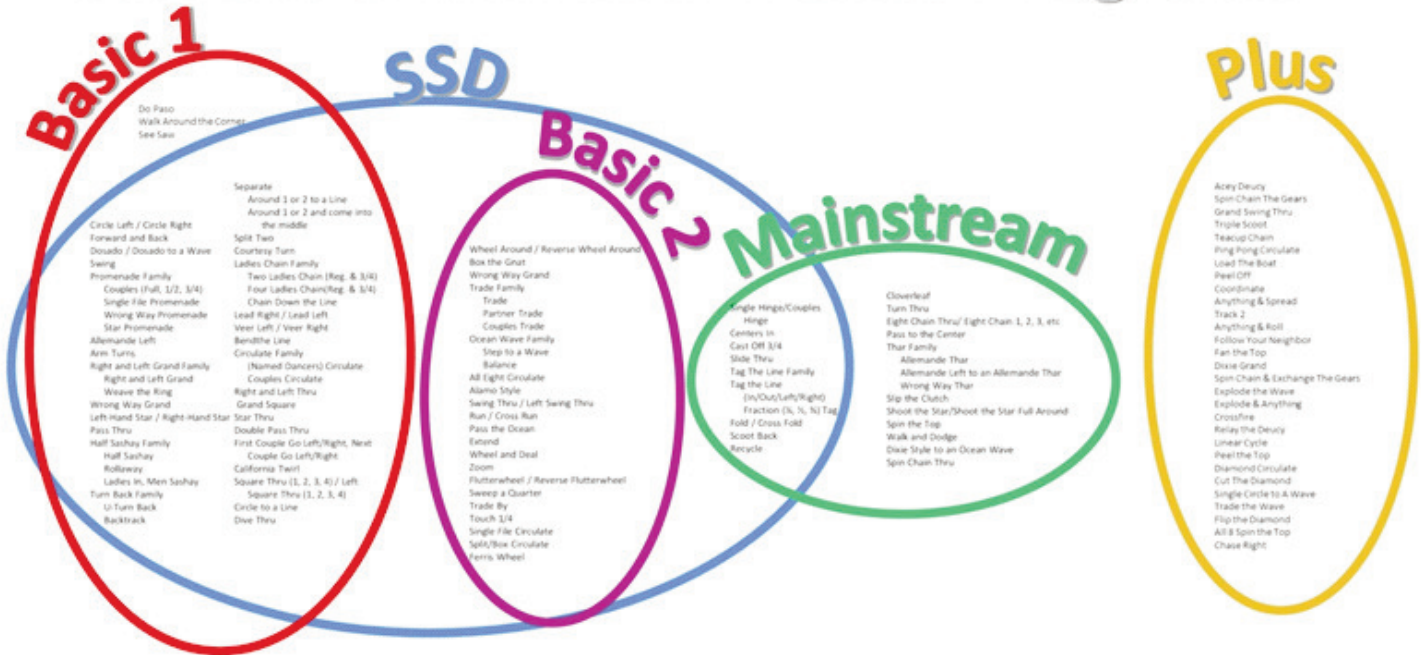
Basic 1

SSD

Basic 2

Mainstream

Plus

Do Paso
Walk Around the Corner
See Saw

Circle Left / Circle Right
Forward and Back
Dosado / Dosado to a Wave
Swing
Promenade Family
Couples (Full, 1/2, 3/4)
Single File Promenade
Wrong Way Promenade
Star Promenade
Allemande Left
Arm Turns
Right and Left Grand Family
Right and Left Grand
Weave the Ring
Wrong Way Grand
Left-Hand Star / Right-Hand Star
Pass Thru
Half Sashay Family
Half Sashay
Rollaway
Ladies In, Men Sashay
Turn Back Family
U-Turn Back
Backtrack

Separate
Around 1 or 2 to a Line
Around 1 or 2 and come into the middle
Split Two
Courtesy Turn
Ladies Chain Family
Two Ladies Chain (Reg. & 3/4)
Four Ladies Chain(Reg. & 3/4)
Chain Down the Line
Lead Right / Lead Left
Veer Left / Veer Right
Bendthe Line
Circulate Family
(Named Dancers) Circulate
Couples Circulate
Right and Left Thru
Grand Square
Star Thru
Double Pass Thru
First Couple Go Left/Right, Next Couple Go Left/Right
California Twirl
Square Thru (1, 2, 3, 4) / Left Square Thru (1, 2, 3, 4)
Circle to a Line
Dive Thru

Wheel Around / Reverse Wheel Around
Box the Gnat
Wrong Way Grand
Trade Family
Trade
Partner Trade
Couples Trade
Ocean Wave Family
Step to a Wave
Balance
All Eight Circulate
Alamo Style
Swing Thru / Left Swing Thru
Run / Cross Run
Pass the Ocean
Extend
Wheel and Deal
Zoom
Flutterwheel / Reverse Flutterwheel
Sweep a Quarter
Trade By
Touch 1/4
Single File Circulate
Split/Box Circulate
Ferris Wheel

Single Hinge/Couples Hinge
Centers In
Cast Off 3/4
Slide Thru
Tag The Line Family
Tag the Line
(In/Out/Left/Right)
Fraction (¼, ½, ¾) Tag
Fold / Cross Fold
Scoot Back
Recycle

Cloverleaf
Turn Thru
Eight Chain Thru/ Eight Chain 1, 2, 3, etc
Pass to the Center
Thar Family
Allemande Thar
Allemande Left to an Allemande Thar
Wrong Way Thar
Slip the Clutch
Shoot the Star/Shoot the Star Full Around
Spin the Top
Walk and Dodge
Dixie Style to an Ocean Wave
Spin Chain Thru

Acey Deucy
Spin Chain The Gears
Grand Swing Thru
Triple Scoot
Teacup Chain
Ping Pong Circulate
Load The Boat
Peel Off
Coordinate
Anything & Spread
Track 2
Anything & Roll
Follow Your Neighbor
Fan the Top
Dixie Grand
Spin Chain & Exchange The Gears
Explode the Wave
Explode & Anything
Crossfire
Relay the Deucy
Linear Cycle
Peel the Top
Diamond Circulate
Cut The Diamond
Single Circle to A Wave
Trade the Wave
Flip the Diamond
All 8 Spin the Top
Chase Right